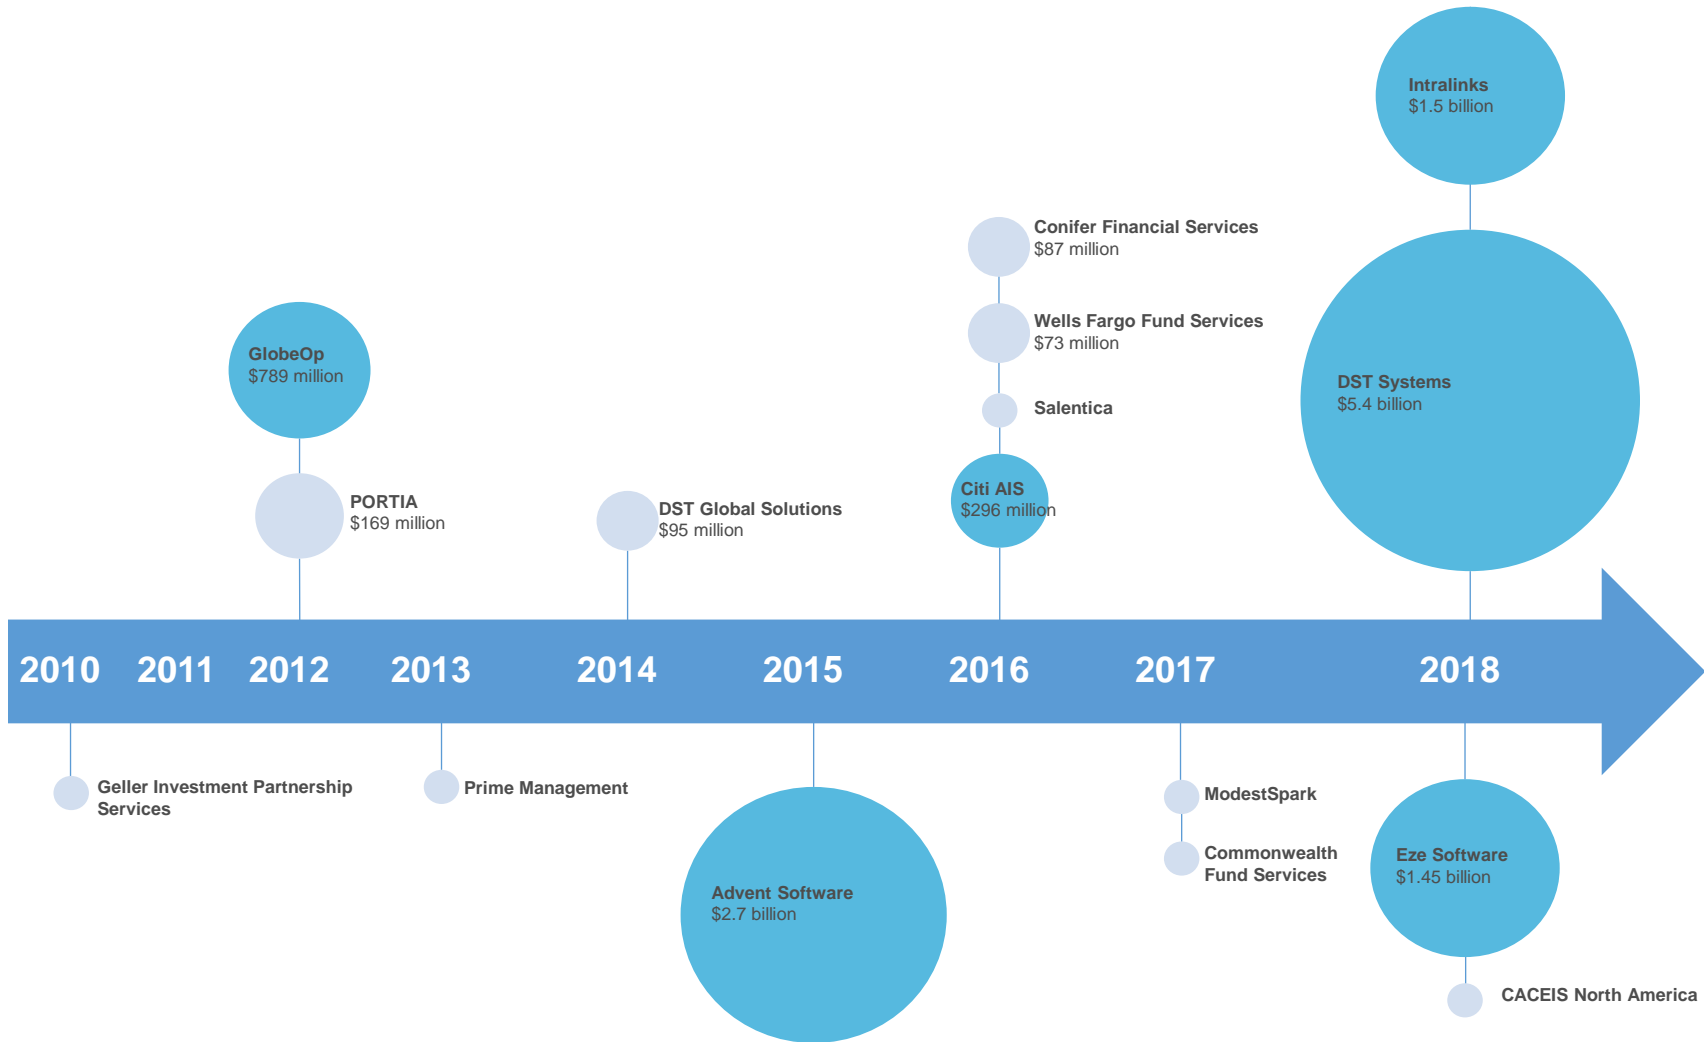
Intralinks
$1.5 billion

Conifer Financial Services
$87 million

Wells Fargo Fund Services
$73 million

Salentica

Citi AIS
$296 million

DST Systems
$5.4 billion

GlobeOp
$789 million

PORTIA
$169 million

DST Global Solutions
$95 million

2010 2011 2012 2013 2014 2015 2016 2017 2018

Geller Investment Partnership Services

Prime Management

Advent Software
$2.7 billion

ModestSpark

Commonwealth Fund Services

Eze Software
$1.45 billion

CACEIS North America